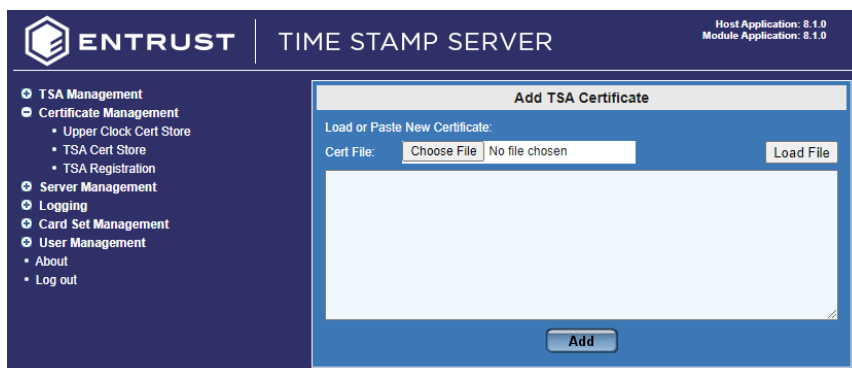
ENTRUST | TIME STAMP SERVER

Host Application: 8.1.0
Module Application: 8.1.0

TSA Management
Certificate Management
- Upper Clock Cert Store
- TSA Cert Store
- TSA Registration
Server Management
Logging
Card Set Management
User Management
- About
- Log out

Add TSA Certificate

Load or Paste New Certificate:

Cert File: Choose File No file chosen

Load File

Add